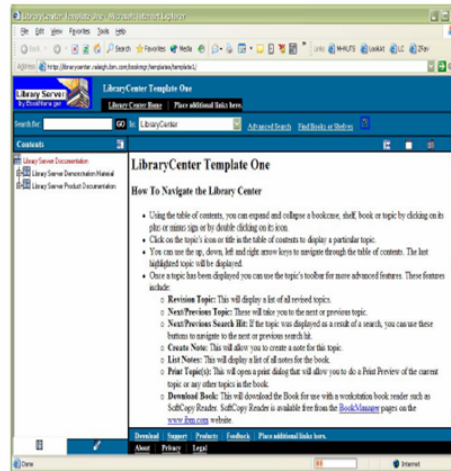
LibraryCenter Template One - Microsoft Internet Explorer

File Edit View Favorites Tools Help

Back Search Favorites Media

Links NHHUTS LookAt LC ZFav

Address http://librarycenter.raleigh.ibm.com/bookmgr/templates/template1/

Library Server by BookManager

LibraryCenter Template One

LibraryCenter Home | Place additional links here.

Search for: GO In: LibraryCenter Advanced Search Find Books or Shelves

Contents

Library Server Documentation
Library Server Demonstration Material
Library Server Product Documentation

LibraryCenter Template One

How To Navigate the Library Center

- Using the table of contents, you can expand and collapse a bookcase, shelf, book or topic by clicking on its plus or minus sign or by double clicking on its icon.
- Click on the topic's icon or title in the table of contents to display a particular topic.
- You can use the up, down, left and right arrow keys to navigate through the table of contents. The last highlighted topic will be displayed.
- Once a topic has been displayed you can use the topic's toolbar for more advanced features. These features include:
  - **Revision Topic:** This will display a list of all revised topics.
  - **Next/Previous Topic:** These will take you to the next or previous topic.
  - **Next/Previous Search Hit:** If the topic was displayed as a result of a search, you can use these buttons to navigate to the next or previous search hit.
  - **Create Note:** This will allow you to create a note for this topic.
  - **List Notes:** This will display a list of all notes for the book.
  - **Print Topic(s):** This will open a print dialog that will allow you to do a Print Preview of the current topic or any other topics in the book.
  - **Download Book:** This will download the Book for use with a workstation book reader such as SoftCopy Reader. SoftCopy Reader is available free from the BookManager pages on the www.ibm.com website.

Download | Support | Products | Feedback | Place additional links here.

About | Privacy | Legal

Done

Internet